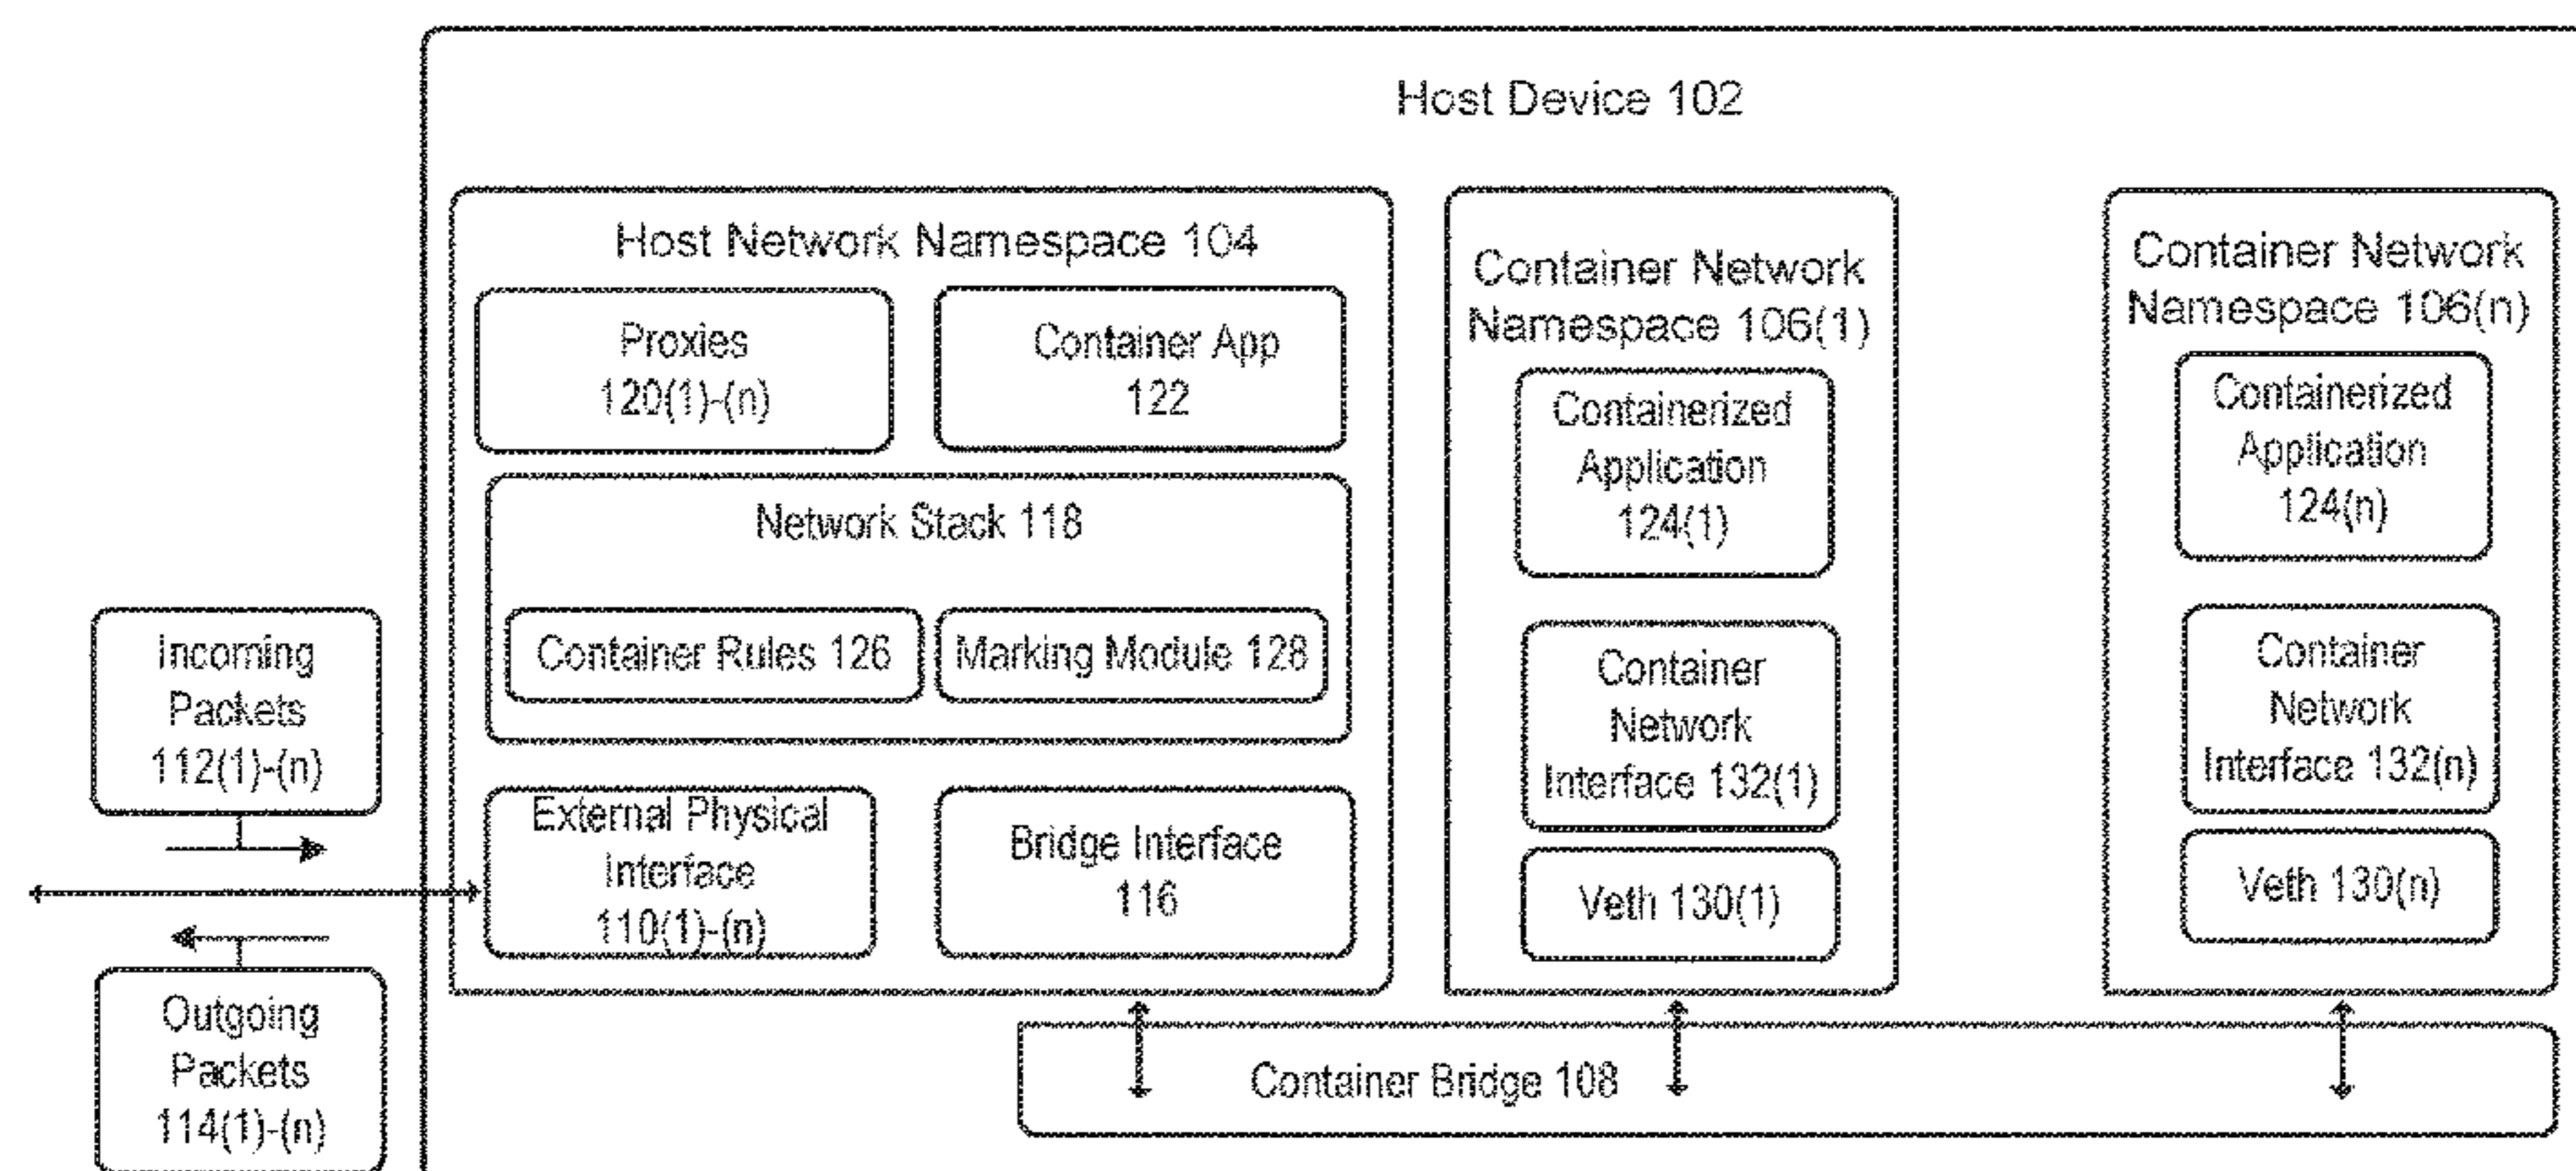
Host Device 102

Host Network Namespace 104

Proxies 120(1)-(n)

Container App 122

Network Stack 118

Container Rules 126

Marking Module 128

External Physical Interface 110(1)-(n)

Bridge Interface 116

Container Network Namespace 106(1)

Containerized Application 124(1)

Container Network Interface 132(1)

Veth 130(1)

Container Network Namespace 106(n)

Containerized Application 124(n)

Container Network Interface 132(n)

Veth 130(n)

Incoming Packets 112(1)-(n)

Outgoing Packets 114(1)-(n)

Container Bridge 108